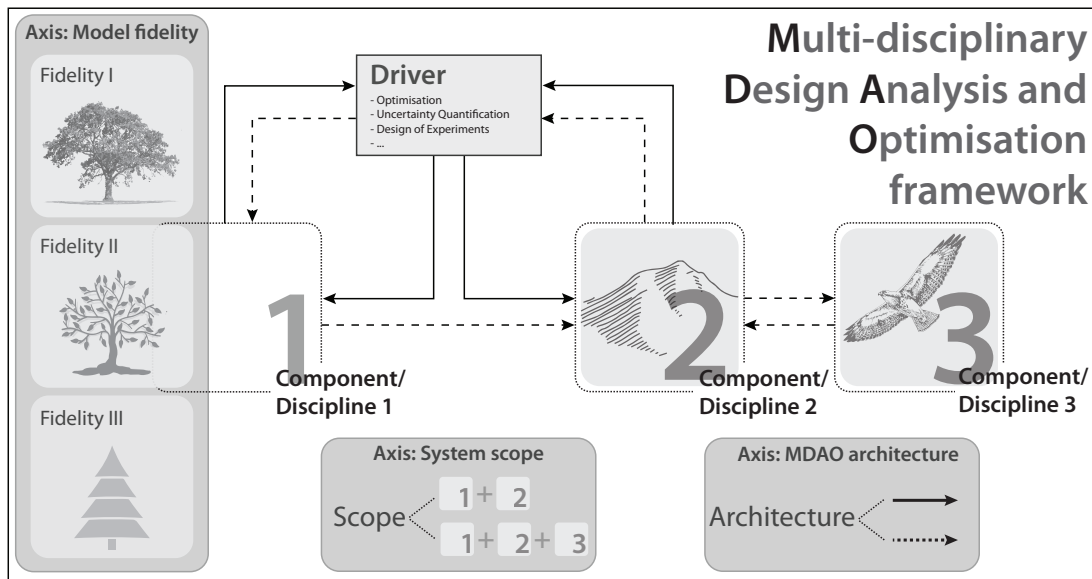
Axis: Model fidelity

Fidelity I

Fidelity II

Fidelity III

Driver
- Optimisation
- Uncertainty Quantification
- Design of Experiments
- ...

Multi-disciplinary Design Analysis and Optimisation framework

1
Component/ Discipline 1

2
Component/ Discipline 2

3
Component/ Discipline 3

Axis: System scope
Scope
1 + 2
1 + 2 + 3

Axis: MDAO architecture
Architecture